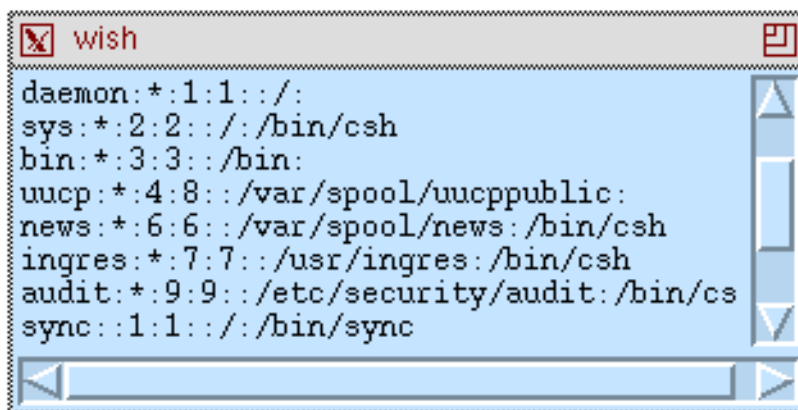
wish

daemon:*:1:1::/:
sys:*:2:2::/:/bin/csh
bin:*:3:3::/bin:
uucp:*:4:8::/var/spool/uucppublic:
news:*:6:6::/var/spool/news:/bin/csh
ingres:*:7:7::/usr/ingres:/bin/csh
audit:*:9:9::/etc/security/audit:/bin/cs
sync::1:1::/:/bin/sync